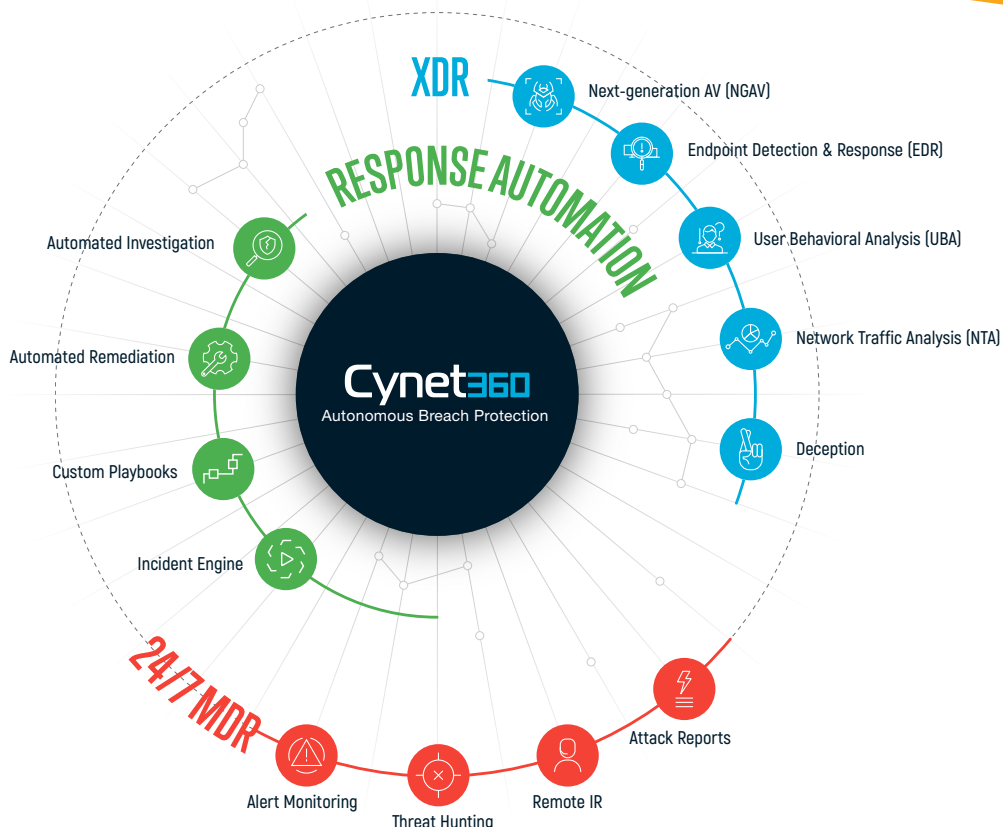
XDR

Next-generation AV (NGAV)

Endpoint Detection & Response (EDR)

User Behavioral Analysis (UBA)

Network Traffic Analysis (NTA)

Deception

RESPONSE AUTOMATION

Automated Investigation

Automated Remediation

Custom Playbooks

Incident Engine

Cynet360

Autonomous Breach Protection

24/7 MDR

Alert Monitoring

Threat Hunting

Remote IR

Attack Reports